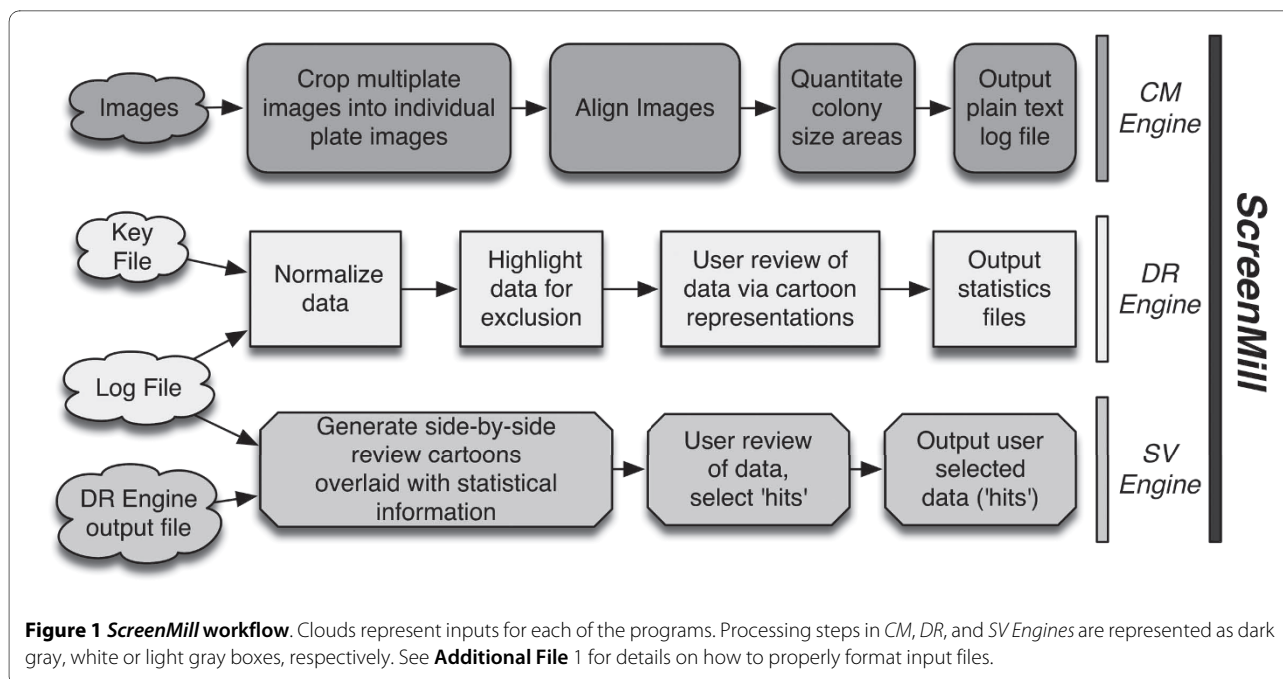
Images

Crop multiplate images into individual plate images

Align Images

Quantitate colony size areas

Output plain text log file

CM Engine

Key File

Normalize data

Highlight data for exclusion

User review of data via cartoon representations

Output statistics files

DR Engine

Log File

Generate side-by-side review cartoons overlaid with statistical information

User review of data, select 'hits'

Output user selected data ('hits')

SV Engine

DR Engine output file

ScreenMill

**Figure 1** ***ScreenMill*** **workflow**. Clouds represent inputs for each of the programs. Processing steps in *CM*, *DR*, and *SV Engines* are represented as dark gray, white or light gray boxes, respectively. See **Additional File** 1 for details on how to properly format input files.